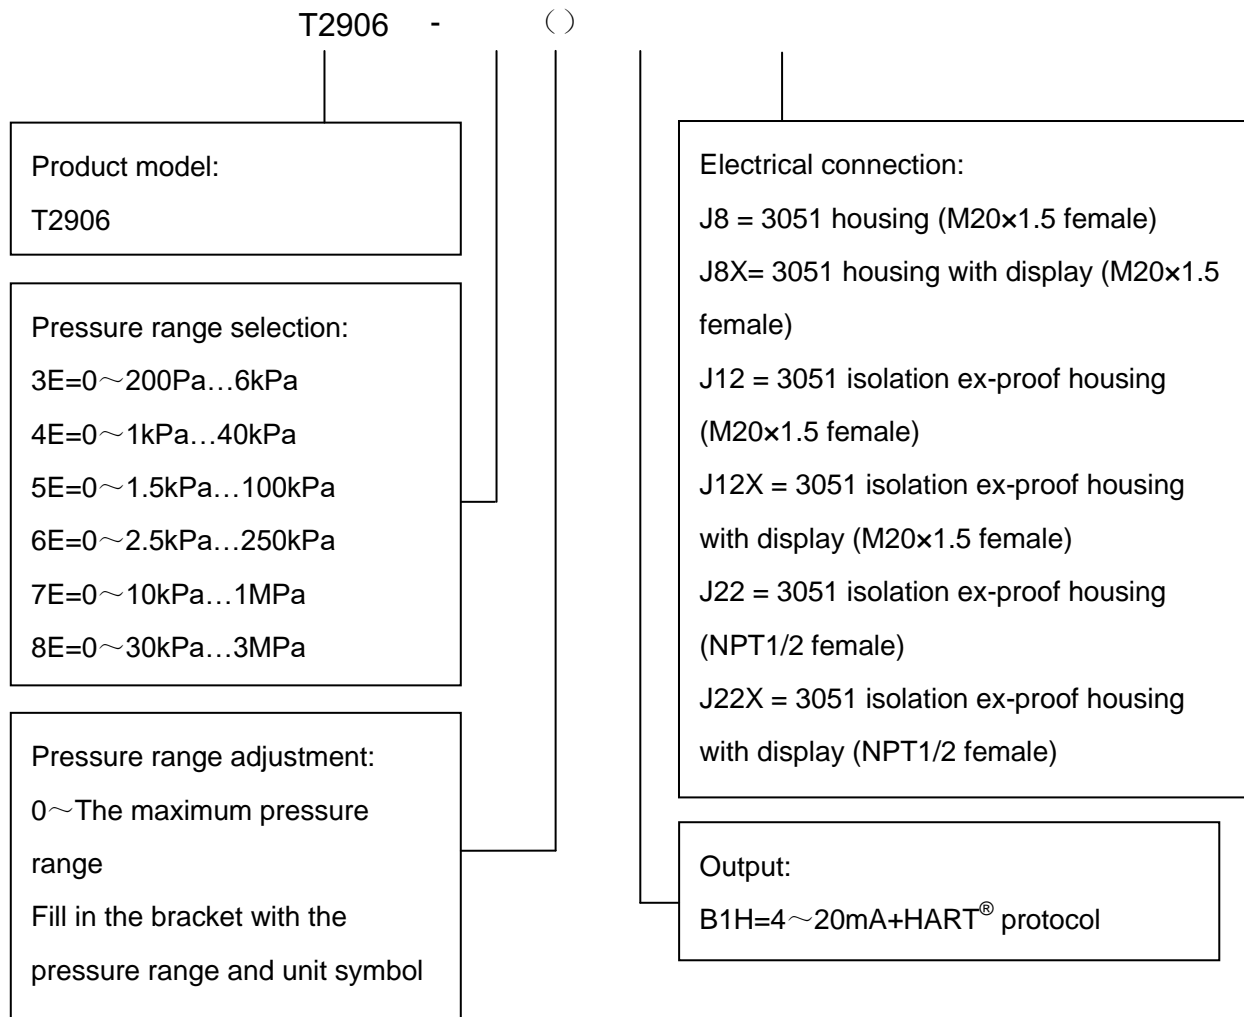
T2906 - （）

Product model:
T2906

Pressure range selection:
3E=0～200Pa…6kPa
4E=0～1kPa…40kPa
5E=0～1.5kPa…100kPa
6E=0～2.5kPa…250kPa
7E=0～10kPa…1MPa
8E=0～30kPa…3MPa

Pressure range adjustment:
0～The maximum pressure range
Fill in the bracket with the pressure range and unit symbol

Electrical connection:
J8 = 3051 housing (M20×1.5 female)
J8X= 3051 housing with display (M20×1.5 female)
J12 = 3051 isolation ex-proof housing (M20×1.5 female)
J12X = 3051 isolation ex-proof housing with display (M20×1.5 female)
J22 = 3051 isolation ex-proof housing (NPT1/2 female)
J22X = 3051 isolation ex-proof housing with display (NPT1/2 female)

Output:
B1H=4～20mA+HART® protocol